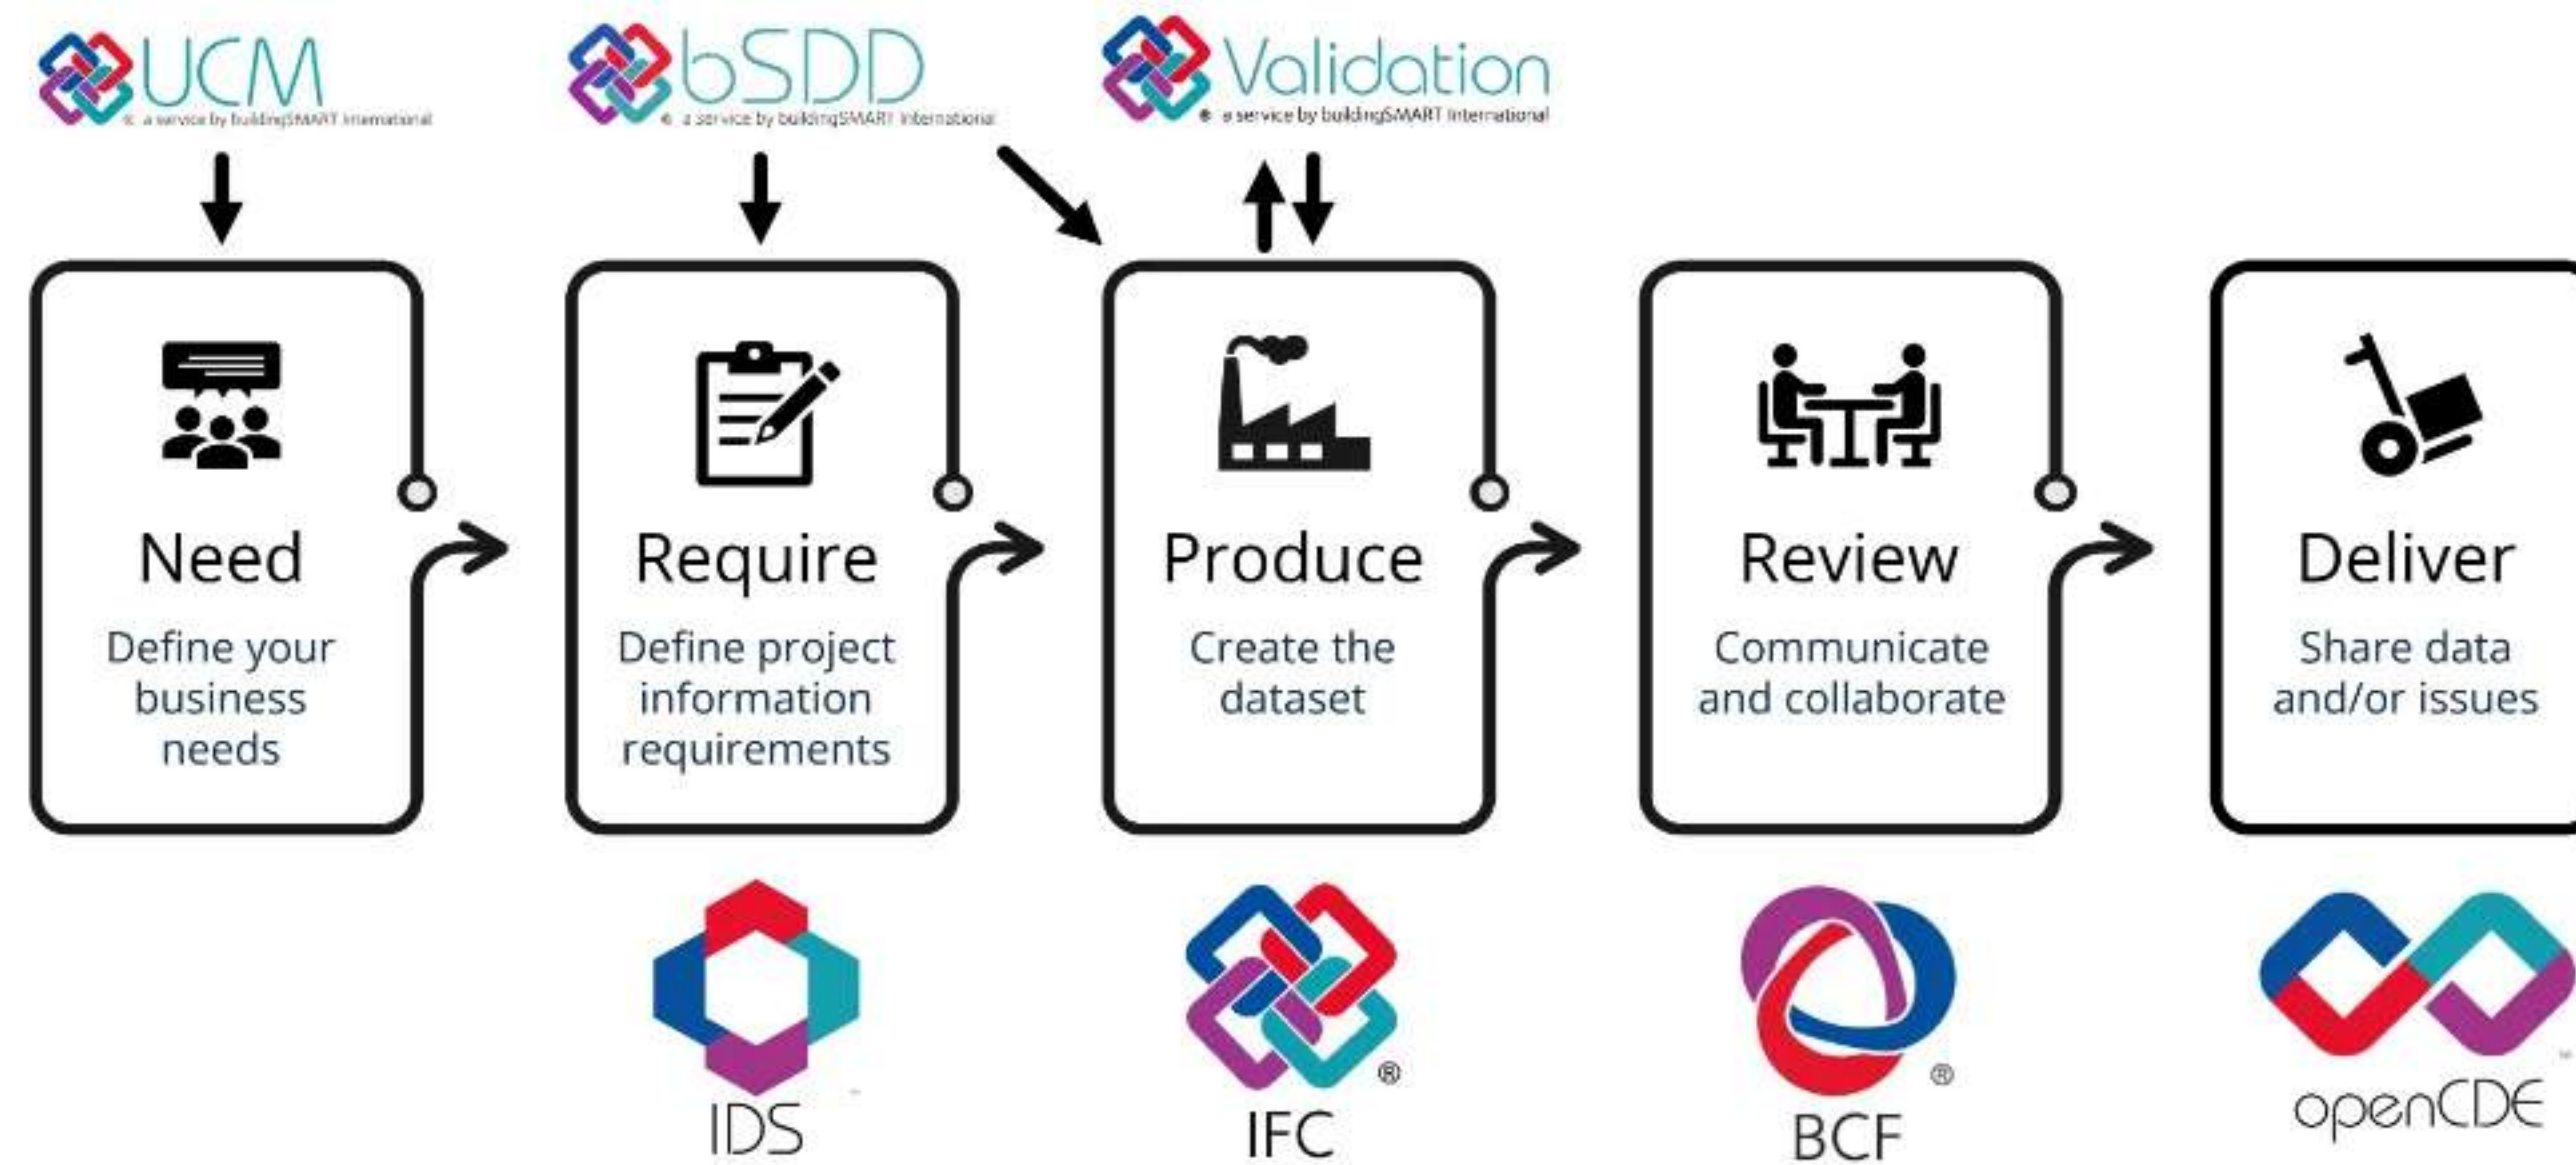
UCM
® a service by buildingSMART International

bSDD
® a service by buildingSMART International

Validation
® a service by buildingSMART International

Need
Define your business needs

Require
Define project information requirements

Produce
Create the dataset

Review
Communicate and collaborate

Deliver
Share data and/or issues

IDS

IFC ®

BCF ®

openCDE